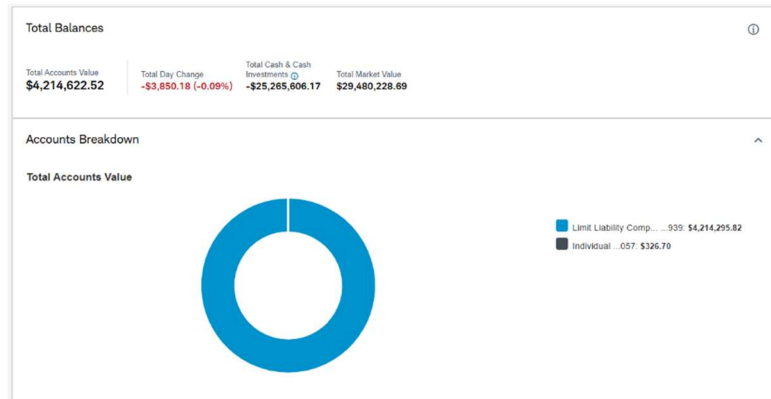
Total Balances

Total Accounts Value
$4,214,622.52

Total Day Change
-$3,850.18 (-0.09%)

Total Cash & Cash Investments
-$25,265,606.17

Total Market Value
$29,480,228.69

Accounts Breakdown

Total Accounts Value

Limit Liability Comp... ...939: $4,214,295.82
Individual ...057: $326.70